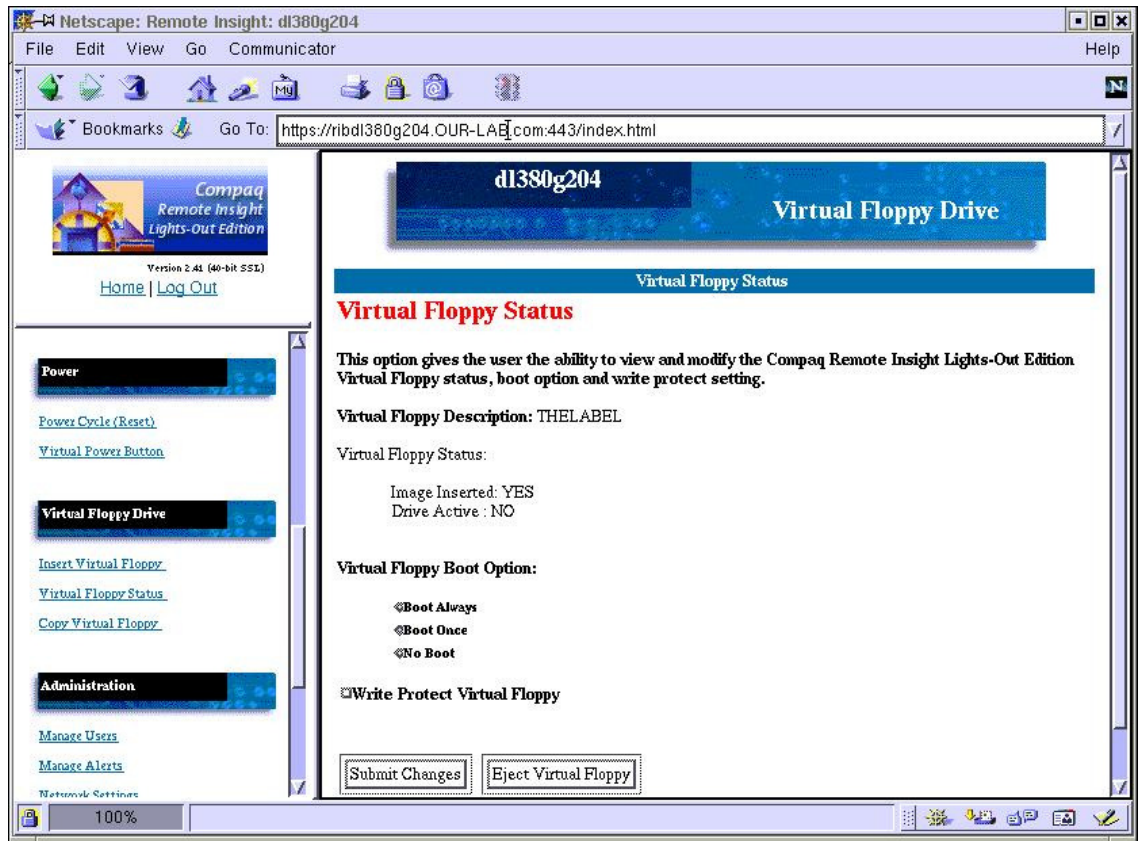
Netscape: Remote Insight: dl380g204

File Edit View Go Communicator Help

Bookmarks Go To: https://ribdl380g204.OUR-LAB.com:443/index.html

Compaq Remote Insight Lights-Out Edition

Version 2.41 (40-bit SSL)

Home | Log Out

Power

Power Cycle (Reset)

Virtual Power Button

Virtual Floppy Drive

Insert Virtual Floppy

Virtual Floppy Status

Copy Virtual Floppy

Administration

Manage Users

Manage Alerts

Network Settings

dl380g204

Virtual Floppy Drive

Virtual Floppy Status

Virtual Floppy Status

This option gives the user the ability to view and modify the Compaq Remote Insight Lights-Out Edition Virtual Floppy status, boot option and write protect setting.

Virtual Floppy Description: THELABEL

Virtual Floppy Status:

Image Inserted: YES
Drive Active : NO

Virtual Floppy Boot Option:

Boot Always
Boot Once
No Boot

Write Protect Virtual Floppy

Submit Changes

Eject Virtual Floppy

100%